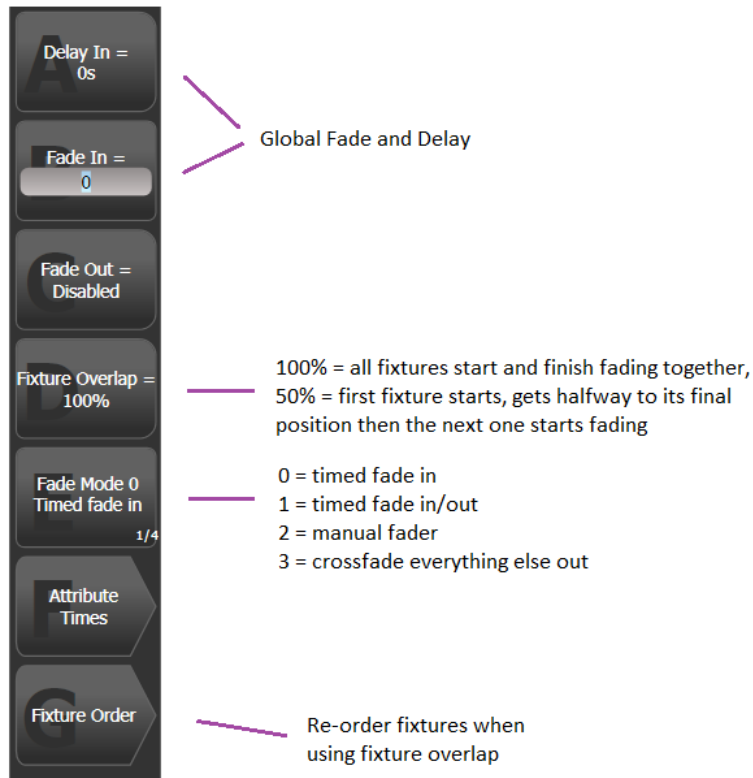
A
Delay In =
0s

B
Fade In =
0

Global Fade and Delay

C
Fade Out =
Disabled

D
Fixture Overlap =
100%

100% = all fixtures start and finish fading together, 50% = first fixture starts, gets halfway to its final position then the next one starts fading

E
Fade Mode 0
Timed fade in
1/4

0 = timed fade in
1 = timed fade in/out
2 = manual fader
3 = crossfade everything else out

F
Attribute
Times

G
Fixture Order

Re-order fixtures when using fixture overlap